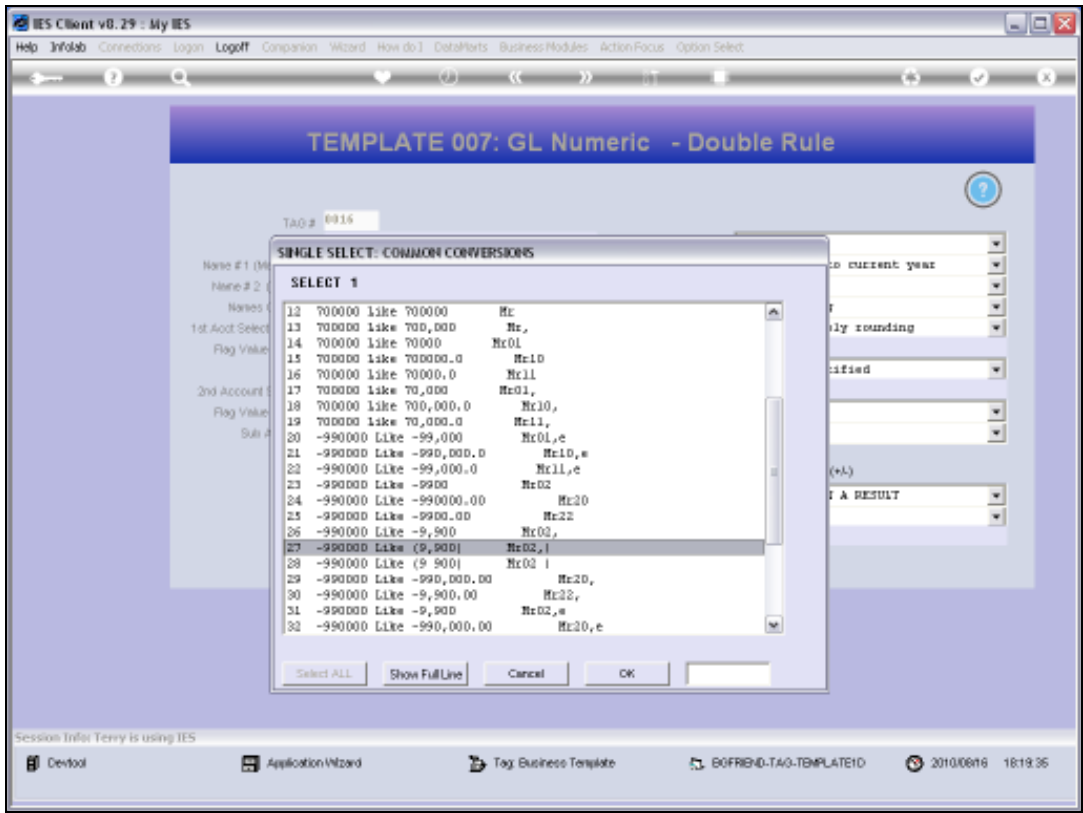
IES Client v8.29 : My IES

Help Infolab Connections Logon Logoff Companion Wizard How do I DataMarts Business Modules Action Focus Option Select

TEMPLATE 007: GL Numeric - Double Rule

TAG # 0016

Name # 1 (M
Name # 2 (
Names (
1st Acct Select
Flag Value
2nd Account
Flag Value
Sub A

o current year
ly rounding
ified
(+/-)
A RESULT

SINGLE SELECT: COMMON CONVERSIONS

SELECT 1

12 700000 like 700000 Mr
13 700000 like 700,000 Mr,
14 700000 like 70000 Mr01
15 700000 like 700000.0 Mr10
16 700000 like 70000.0 Mr11
17 700000 like 70,000 Mr01,
18 700000 like 700,000.0 Mr10,
19 700000 like 70,000.0 Mr11,
20 -990000 Like -99,000 Mr01,e
21 -990000 Like -990,000.0 Mr10,e
22 -990000 Like -99,000.0 Mr11,e
23 -990000 Like -9900 Mr02
24 -990000 Like -990000.00 Mr20
25 -990000 Like -9900.00 Mr22
26 -990000 Like -9,900 Mr02,
27 -990000 Like (9,900) Mr02,|
28 -990000 Like (9 900) Mr02 |
29 -990000 Like -990,000.00 Mr20,
30 -990000 Like -9,900.00 Mr22,
31 -990000 Like -9,900 Mr02,e
32 -990000 Like -990,000.00 Mr20,e

Select ALL Show Full Line Cancel OK

Session Info: Terry is using IES

Devtool Application Wizard Tag: Business Template BOFRIEND-TAG-TEMPLATE1D 2010/08/16 18:19:35